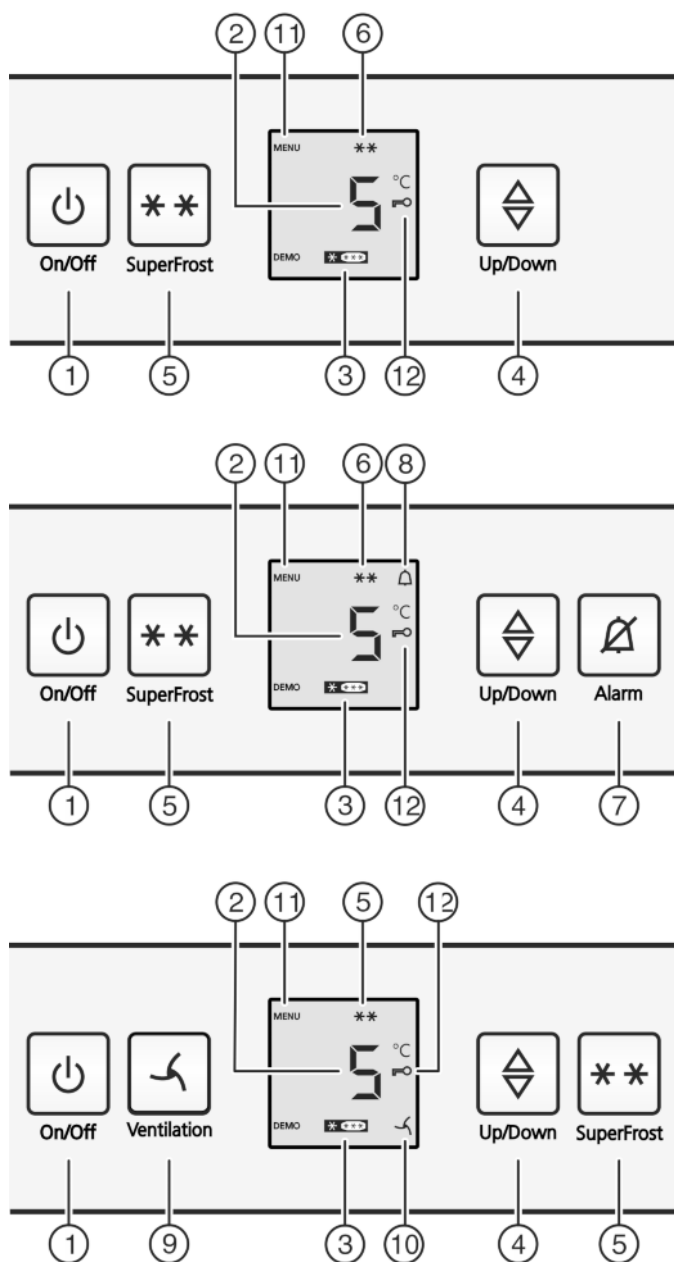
2 11 6
MENU
5 °C
DEMO
On/Off SuperFrost Up/Down
1 5 3 12 4

2 11 6 8
MENU
5 °C
DEMO
On/Off SuperFrost Up/Down Alarm
1 5 3 12 4 7

2 11 5 12
MENU
5 °C
DEMO
On/Off Ventilation Up/Down SuperFrost
1 9 3 10 4 5